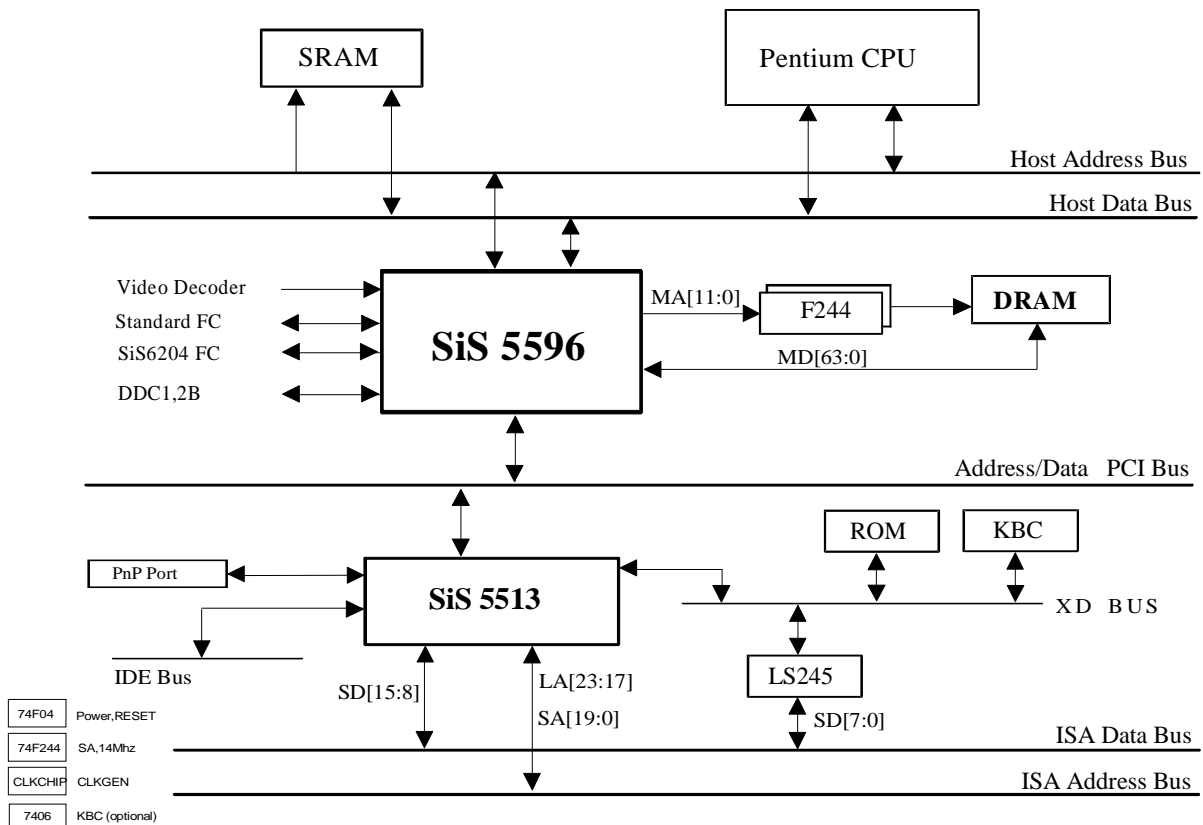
SRAM

Pentium CPU

Host Address Bus

Host Data Bus

Video Decoder

Standard FC

SiS6204 FC

DDC1,2B

SiS 5596

MA[11:0]

F244

DRAM

MD[63:0]

Address/Data PCI Bus

ROM

KBC

PnP Port

SiS 5513

XD BUS

IDE Bus

LS245

SD[15:8]

LA[23:17]

SA[19:0]

SD[7:0]

ISA Data Bus

ISA Address Bus

| 74F04 | Power,RESET |
|---|---|
| 74F244 | SA,14Mhz |
| CLKCHIP | CLKGEN |
| 7406 | KBC (optional) |